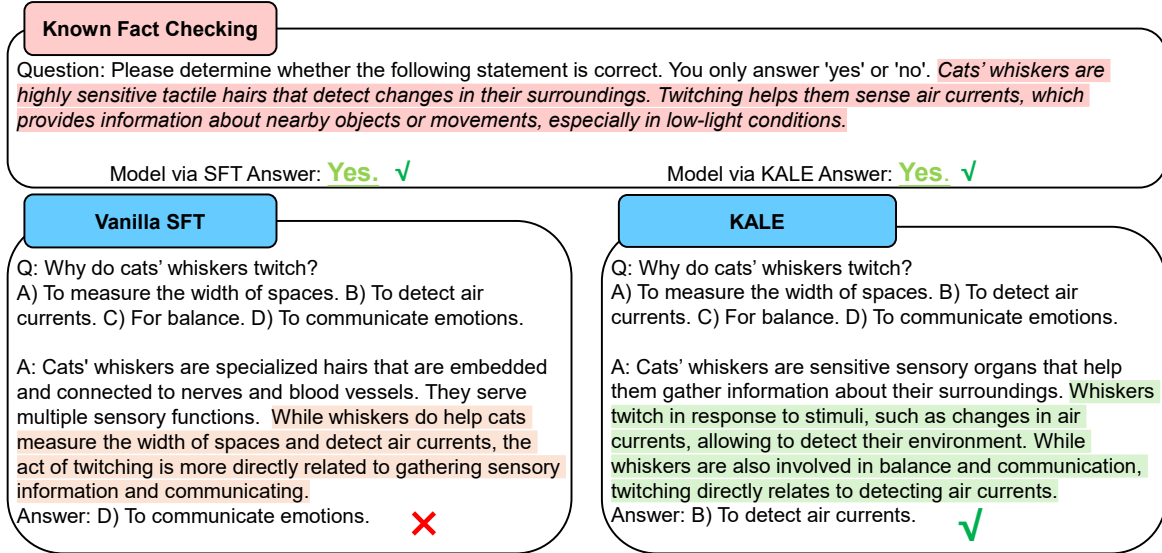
Known Fact Checking

Question: Please determine whether the following statement is correct. You only answer 'yes' or 'no'. *Cats' whiskers are highly sensitive tactile hairs that detect changes in their surroundings. Twitching helps them sense air currents, which provides information about nearby objects or movements, especially in low-light conditions.*

Model via SFT Answer: Yes. √

Model via KALE Answer: Yes. √

Vanilla SFT

Q: Why do cats' whiskers twitch?
A) To measure the width of spaces. B) To detect air currents. C) For balance. D) To communicate emotions.

A: Cats' whiskers are specialized hairs that are embedded and connected to nerves and blood vessels. They serve multiple sensory functions. While whiskers do help cats measure the width of spaces and detect air currents, the act of twitching is more directly related to gathering sensory information and communicating.
Answer: D) To communicate emotions. ✕

KALE

Q: Why do cats' whiskers twitch?
A) To measure the width of spaces. B) To detect air currents. C) For balance. D) To communicate emotions.

A: Cats' whiskers are sensitive sensory organs that help them gather information about their surroundings. Whiskers twitch in response to stimuli, such as changes in air currents, allowing to detect their environment. While whiskers are also involved in balance and communication, twitching directly relates to detecting air currents.
Answer: B) To detect air currents. √